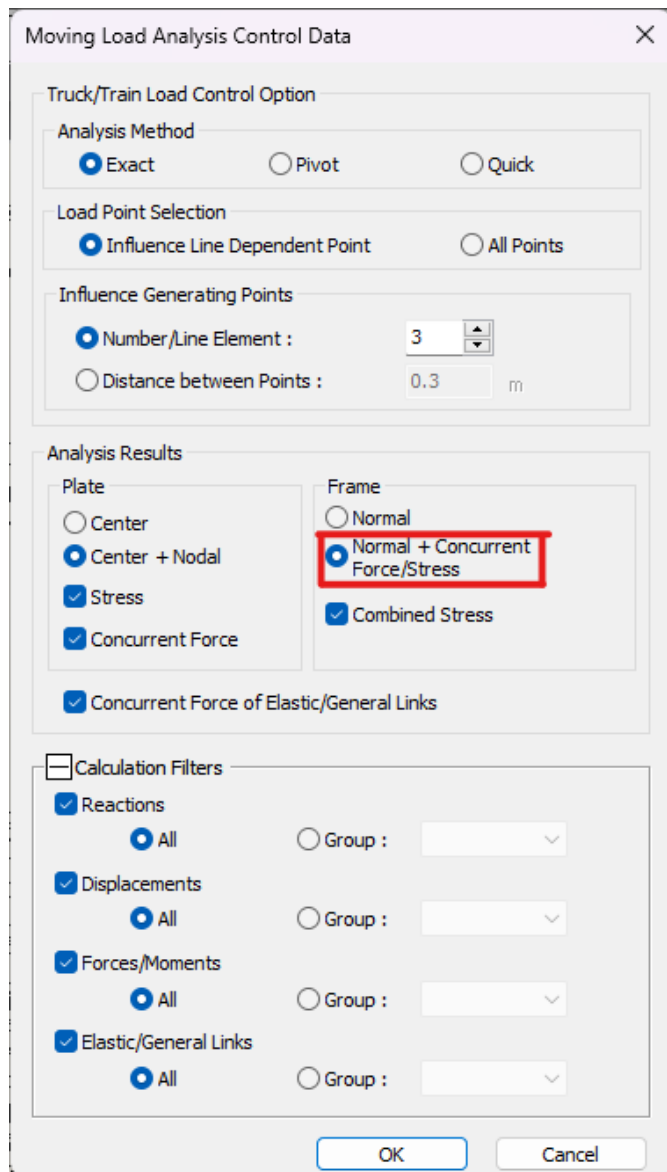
Moving Load Analysis Control Data

Truck/Train Load Control Option

Analysis Method
Exact
Pivot
Quick

Load Point Selection
Influence Line Dependent Point
All Points

Influence Generating Points
Number/Line Element : 3
Distance between Points : 0.3 m

Analysis Results

Plate
Center
Center + Nodal
Stress
Concurrent Force

Frame
Normal
Normal + Concurrent Force/Stress
Combined Stress

Concurrent Force of Elastic/General Links

Calculation Filters
Reactions
All
Group :
Displacements
All
Group :
Forces/Moments
All
Group :
Elastic/General Links
All
Group :

OK
Cancel